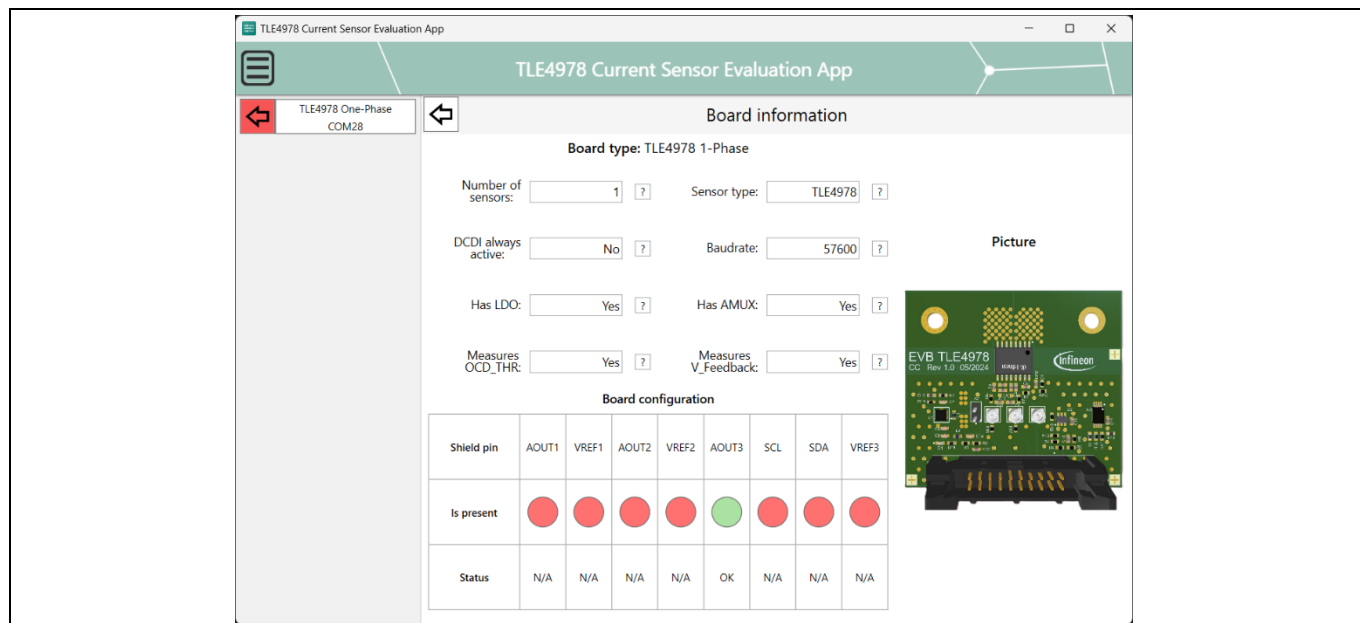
TLE4978 Current Sensor Evaluation App

TLE4978 Current Sensor Evaluation App

TLE4978 One-Phase
COM28

Board information

**Board type:** TLE4978 1-Phase

Number of sensors: 1 ?

Sensor type: TLE4978 ?

DCDI always active: No ?

Baudrate: 57600 ?

Has LDO: Yes ?

Has AMUX: Yes ?

Measures OCD_THR: Yes ?

Measures V_Feedback: Yes ?

Picture

EVB TLE4978
CC Rev 1.0 05/2024
Infineon

Board configuration

| Shield pin | AOUT1 | VREF1 | AOUT2 | VREF2 | AOUT3 | SCL | SDA | VREF3 |
|---|---|---|---|---|---|---|---|---|
| Is present | | | | | | | | |
| Status | N/A | N/A | N/A | N/A | OK | N/A | N/A | N/A |